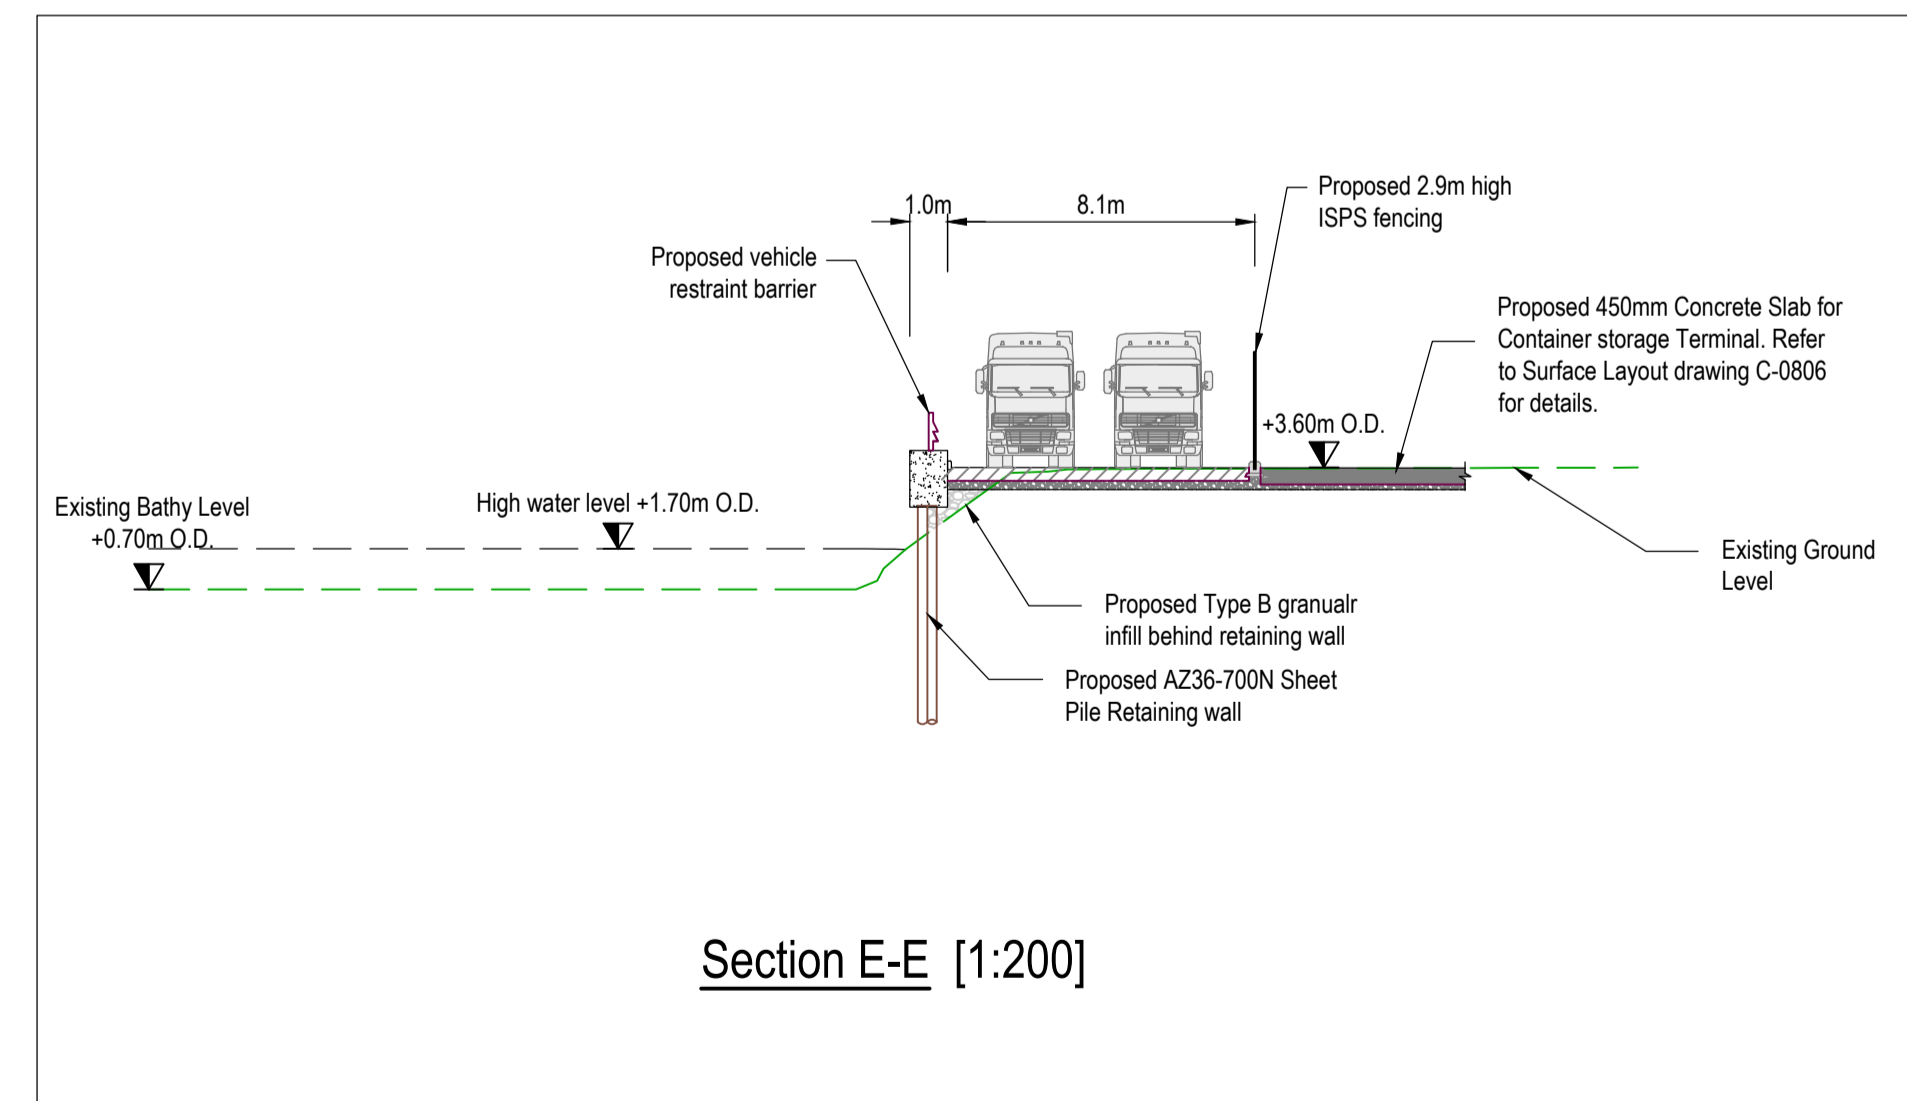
1.0m

8.1m

Proposed 2.9m high ISPS fencing

Proposed vehicle restraint barrier

Proposed 450mm Concrete Slab for Container storage Terminal. Refer to Surface Layout drawing C-0806 for details.

+3.60m O.D.

Existing Bathy Level +0.70m O.D.

High water level +1.70m O.D.

Existing Ground Level

Proposed Type B granualr infill behind retaining wall

Proposed AZ36-700N Sheet Pile Retaining wall

Section E-E [1:200]